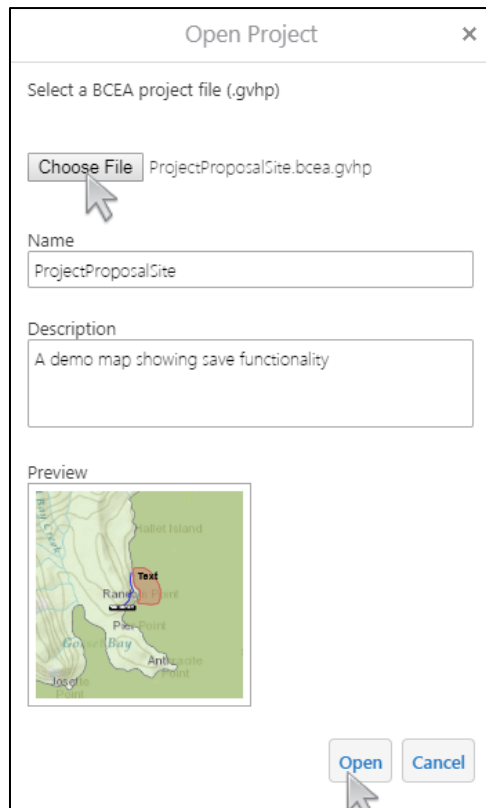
Open Project ×

Select a BCEA project file (.gvhp)

Choose File ProjectProposalSite.bcea.gvhp

Name
ProjectProposalSite

Description
A demo map showing save functionality

Preview
Hallet Island
Text
Rane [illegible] Point
Pier Point
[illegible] Bay
Anti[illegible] Point
Josefe Point

Open Cancel